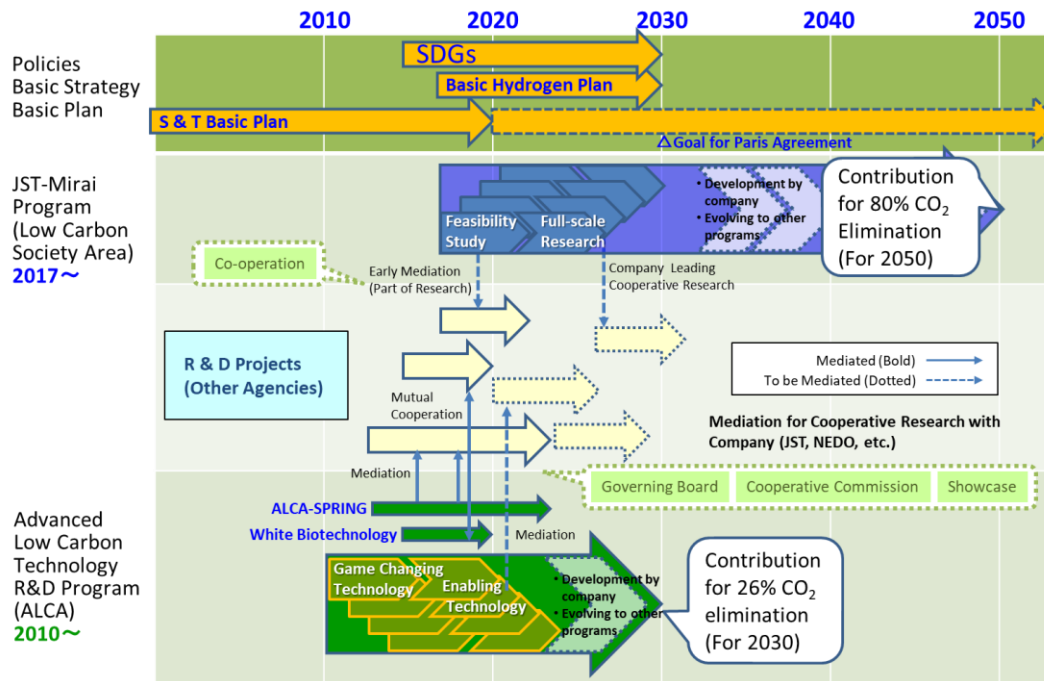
2010 2020 2030 2040 2050

Policies
Basic Strategy
Basic Plan

SDGs

Basic Hydrogen Plan

S & T Basic Plan

△Goal for Paris Agreement

JST-Mirai Program (Low Carbon Society Area)
2017～

Feasibility Study

Full-scale Research

• Development by company
• Evolving to other programs

Contribution for 80% $CO_2$ Elimination (For 2050)

Co-operation

Early Mediation (Part of Research)

Company Leading Cooperative Research

R & D Projects (Other Agencies)

Mediated (Bold)
To be Mediated (Dotted)

Mutual Cooperation

Mediation for Cooperative Research with Company (JST, NEDO, etc.)

Mediation

Governing Board

Cooperative Commission

Showcase

ALCA-SPRING

White Biotechnology

Mediation

Advanced Low Carbon Technology R&D Program (ALCA)
2010～

Game Changing Technology

Enabling Technology

• Development by company
• Evolving to other programs

Contribution for 26% $CO_2$ elimination (For 2030)